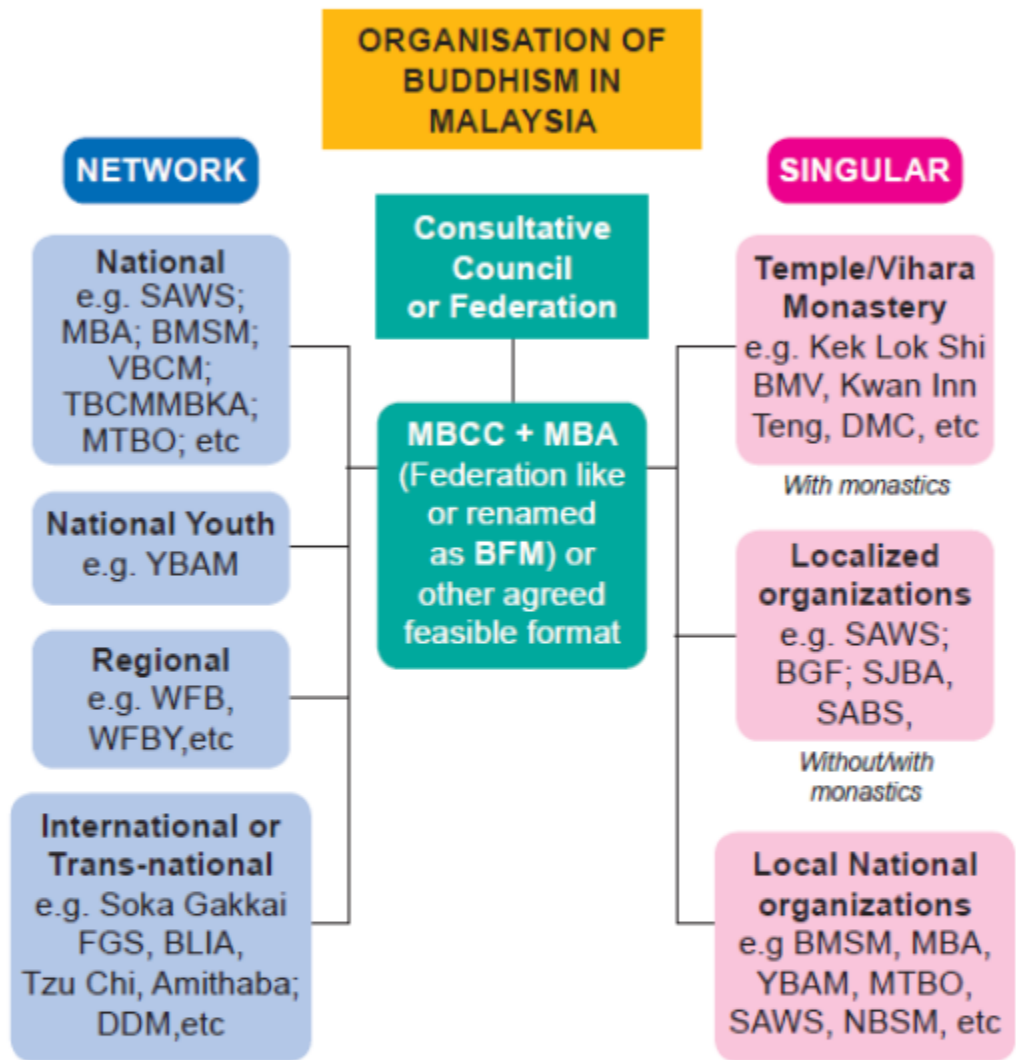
ORGANISATION OF BUDDHISM IN MALAYSIA

NETWORK

National
e.g. SAWS; MBA; BMSM; VBCM; TBCMMBKA; MTBO; etc

National Youth
e.g. YBAM

Regional
e.g. WFB, WFBY,etc

International or Trans-national
e.g. Soka Gakkai FGS, BLIA, Tzu Chi, Amithaba; DDM,etc

Consultative Council or Federation

MBCC + MBA (Federation like or renamed as BFM) or other agreed feasible format

SINGULAR

Temple/Vihara Monastery
e.g. Kek Lok Shi BMV, Kwan Inn Teng, DMC, etc

With monastics

Localized organizations
e.g. SAWS; BGF; SJBA, SABS,

Without/with monastics

Local National organizations
e.g BMSM, MBA, YBAM, MTBO, SAWS, NBSM, etc